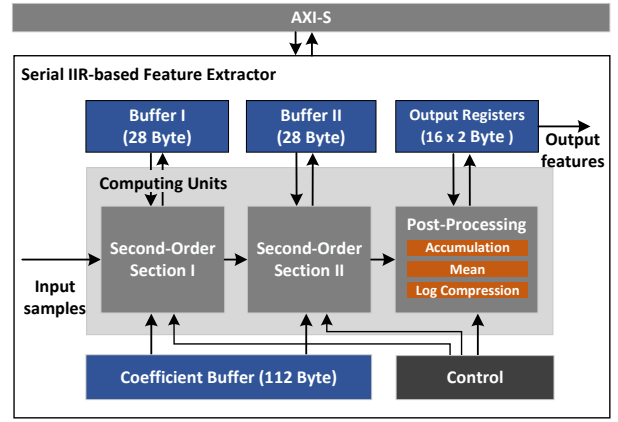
AXI-S

Serial IIR-based Feature Extractor

Buffer I
(28 Byte)

Buffer II
(28 Byte)

Output Registers
(16 x 2 Byte )

Output features

Computing Units

Second-Order Section I

Second-Order Section II

Post-Processing

Accumulation

Mean

Log Compression

Input samples

Coefficient Buffer (112 Byte)

Control